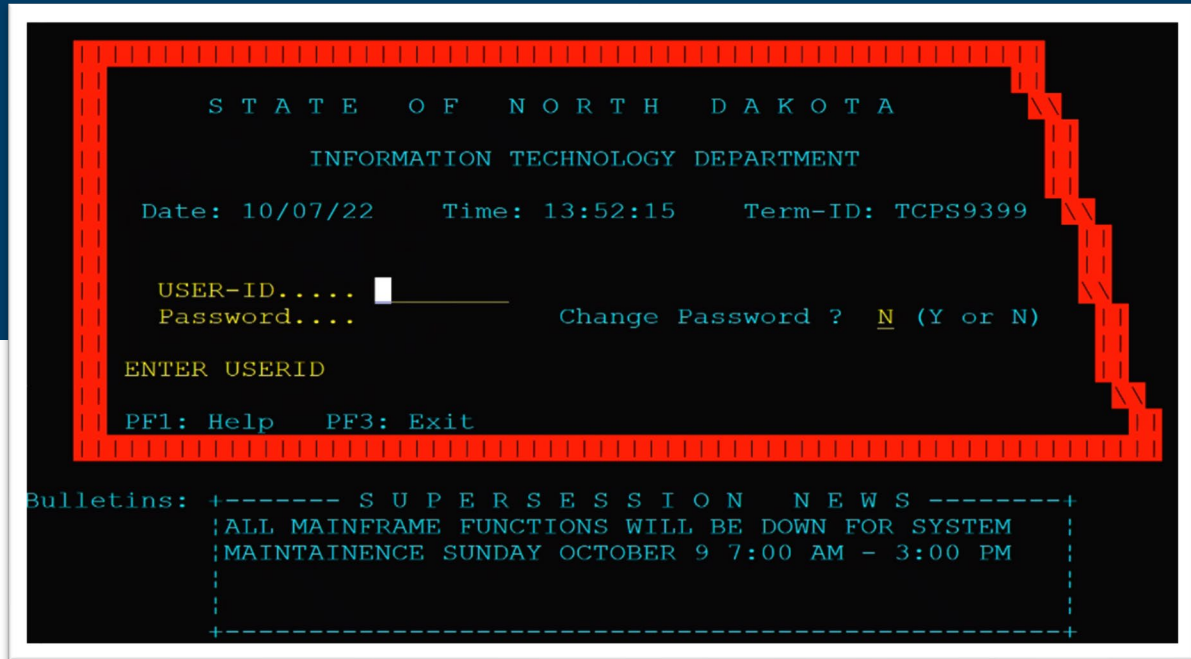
S T A T E   O F   N O R T H   D A K O T A

INFORMATION TECHNOLOGY DEPARTMENT

Date: 10/07/22    Time: 13:52:15    Term-ID: TCPS9399

USER-ID.....

Password....    Change Password ? N (Y or N)

ENTER USERID

PF1: Help   PF3: Exit

Bulletins: +------- S U P E R S E S S I O N   N E W S --------+

ALL MAINFRAME FUNCTIONS WILL BE DOWN FOR SYSTEM MAINTAINENCE SUNDAY OCTOBER 9 7:00 AM - 3:00 PM